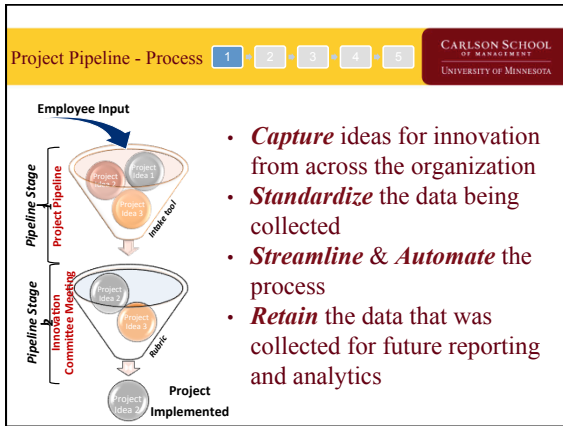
Project Pipeline - Process 1 2 3 4 5

CARLSON SCHOOL OF MANAGEMENT
UNIVERSITY OF MINNESOTA

Employee Input

Pipeline Stage 1
Project Pipeline
Project Idea 2
Project Idea 1
Project Idea 3
Intake Tool

Pipeline Stage 2
Innovation Committee Meeting
Project Idea 2
Project Idea 3
Rubric

Project Idea 2
Project Implemented

• *Capture* ideas for innovation from across the organization
• *Standardize* the data being collected
• *Streamline* & *Automate* the process
• *Retain* the data that was collected for future reporting and analytics